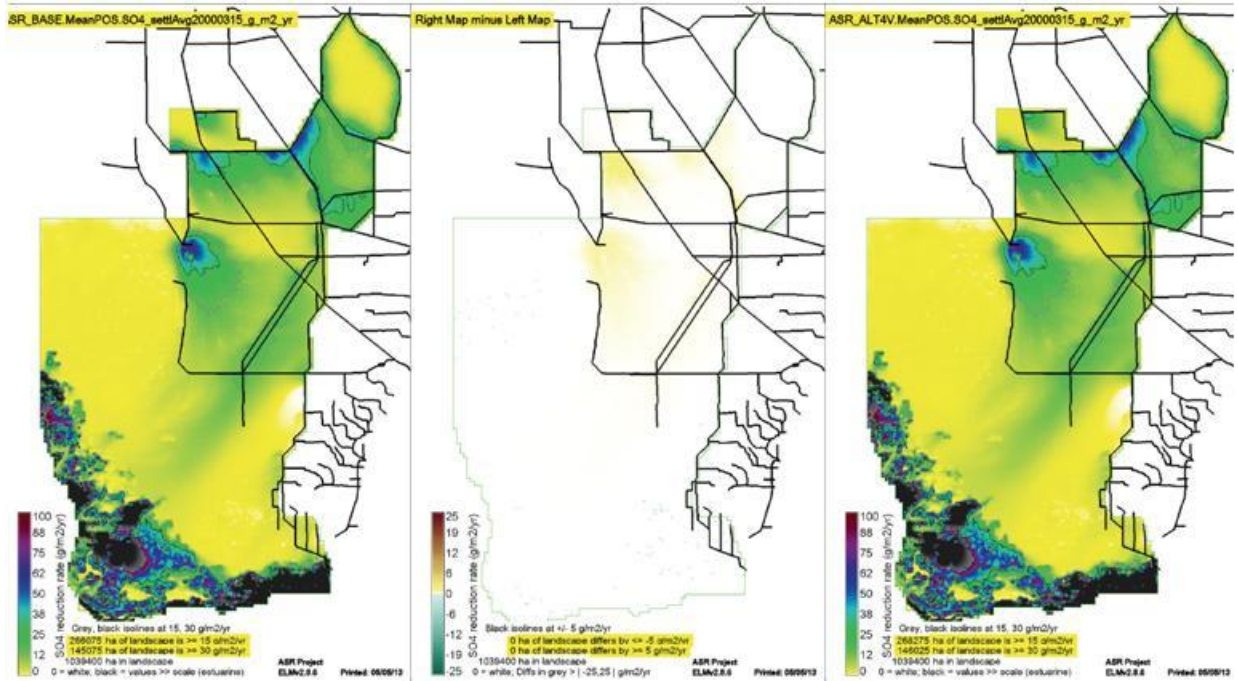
SR_BASE.MeanPOS.SO4_settlAvg20000315_g_m2_yr

100
88
75
62
50
38
25
12
0
SO4 reduction rate (g/m2/yr)

Grey, black isolines at 15, 30 g/m2/yr
266075 ha of landscape is >= 15 g/m2/yr
145075 ha of landscape is >= 30 g/m2/yr
1039400 ha in landscape
0 = white; black = values >> scale (estuarine)

ASR Project
ELMv2.8.6
Printed: 05/05/13

Right Map minus Left Map

25
19
12
6
0
-6
-12
-19
-25
SO4 reduction rate (g/m2/yr)

Black isolines at +/- 5 g/m2/yr
0 ha of landscape differs by <= -5 g/m2/yr
0 ha of landscape differs by >= 5 g/m2/yr
1039400 ha in landscape
0 = white; Diffs in grey > | -25,25 | g/m2/yr

ASR Project
ELMv2.8.6
Printed: 05/05/13

ASR_ALT4V.MeanPOS.SO4_settlAvg20000315_g_m2_yr

100
88
75
62
50
38
25
12
0
SO4 reduction rate (g/m2/yr)

Grey, black isolines at 15, 30 g/m2/yr
268275 ha of landscape is >= 15 g/m2/yr
146025 ha of landscape is >= 30 g/m2/yr
1039400 ha in landscape
0 = white; black = values >> scale (estuarine)

ASR Project
ELMv2.8.6
Printed: 05/05/13